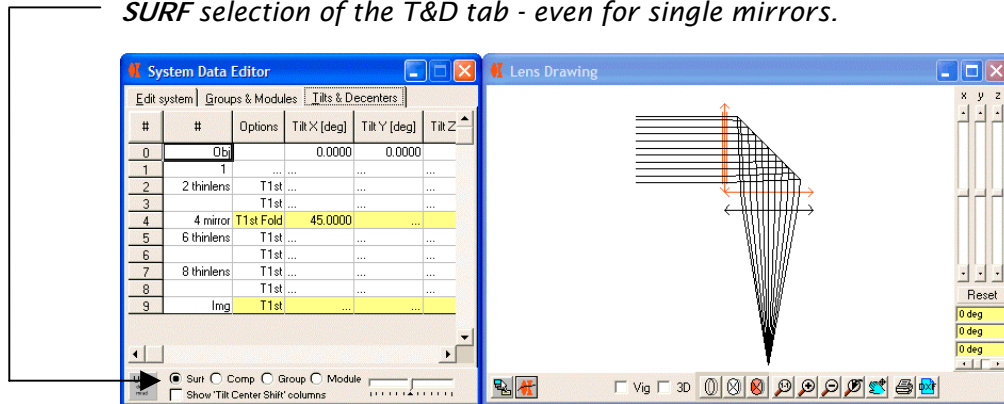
***SURF*** *selection of the T&D tab - even for single mirrors.*

System Data Editor

Edit system | Groups & Modules | Tilts & Decenters

| # | # | Options | Tilt X [deg] | Tilt Y [deg] | Tilt Z |
|---|---|---|---|---|---|
| 0 | Obj | | 0.0000 | 0.0000 | |
| 1 | 1 | ... | ... | | |
| 2 | 2 thinlens | T1st | ... | ... | ... |
| 3 | | T1st | ... | ... | ... |
| 4 | 4 mirror | T1st Fold | 45.0000 | ... | ... |
| 5 | 6 thinlens | T1st | ... | ... | ... |
| 6 | | T1st | ... | ... | ... |
| 7 | 8 thinlens | T1st | ... | ... | ... |
| 8 | | T1st | ... | ... | ... |
| 9 | Img | T1st | ... | ... | ... |

Surf Comp Group Module

Show 'Tilt Center Shift' columns

Lens Drawing

x y z

Reset

0 deg

0 deg

0 deg

Vig 3D